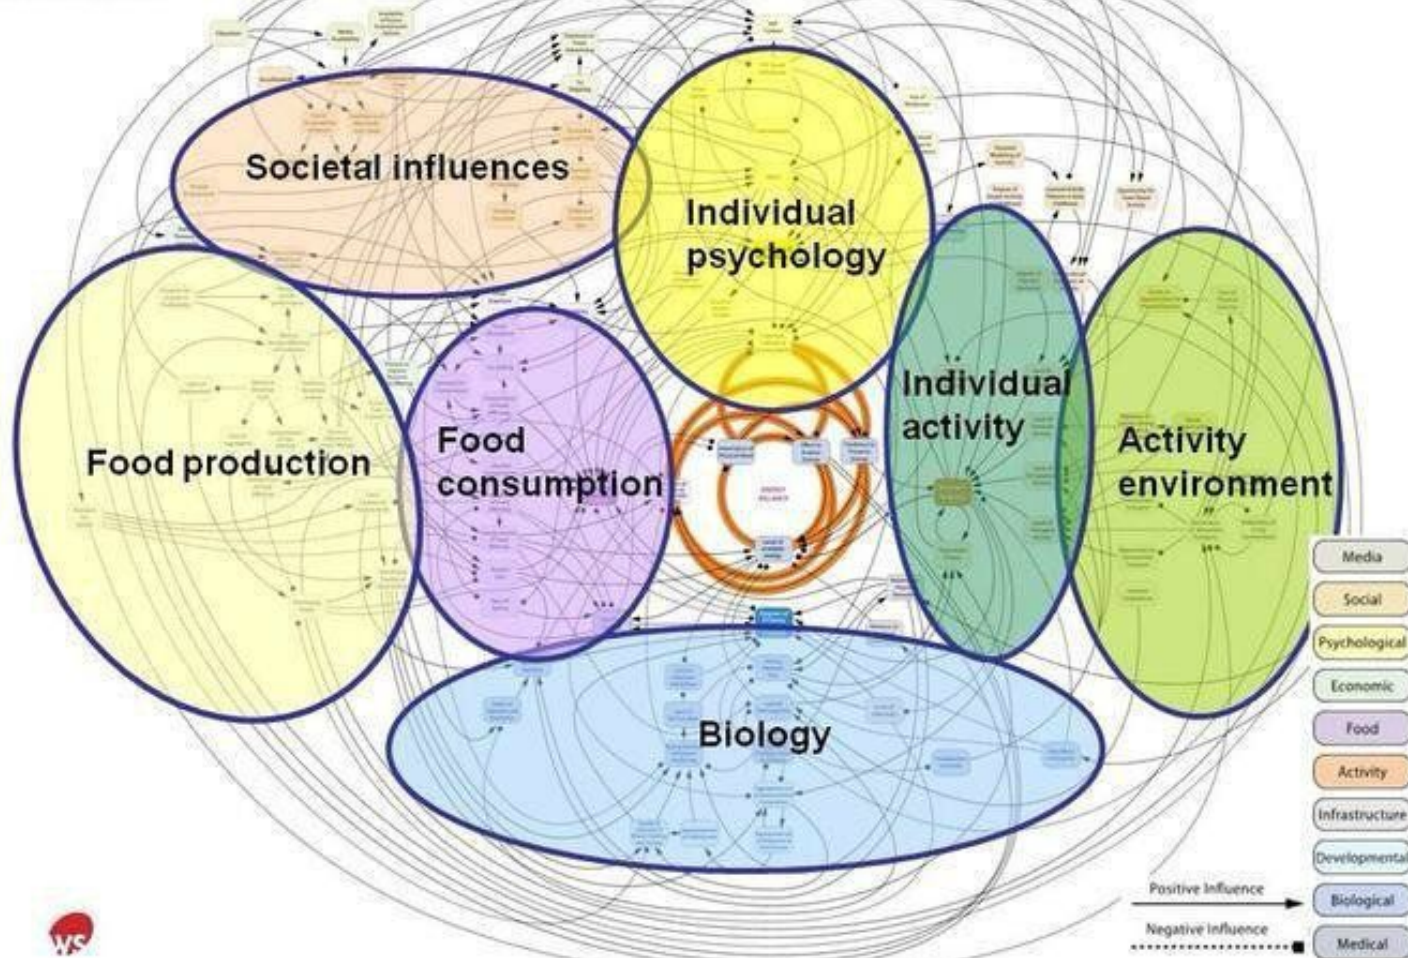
Societal influences

Individual psychology

Food production

Food consumption

Individual activity

Activity environment

Biology

Media
Social
Psychological
Economic
Food
Activity
Infrastructure
Developmental
Biological
Medical

Positive Influence
Negative Influence

YS